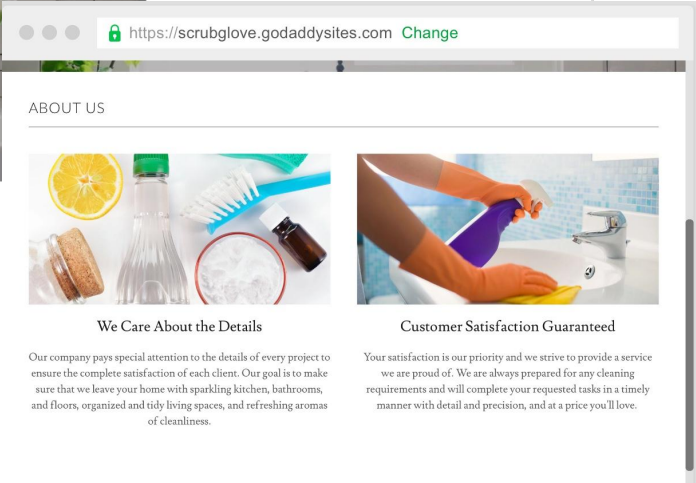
https://scrubglove.godaddysites.com Change

ABOUT US

We Care About the Details

Our company pays special attention to the details of every project to ensure the complete satisfaction of each client. Our goal is to make sure that we leave your home with sparkling kitchen, bathrooms, and floors, organized and tidy living spaces, and refreshing aromas of cleanliness.

Customer Satisfaction Guaranteed

Your satisfaction is our priority and we strive to provide a service we are proud of. We are always prepared for any cleaning requirements and will complete your requested tasks in a timely manner with detail and precision, and at a price you'll love.